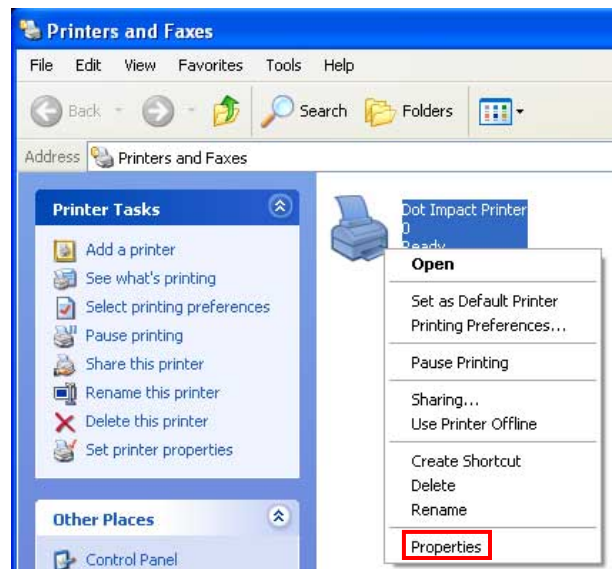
Printers and Faxes

File Edit View Favorites Tools Help

Back Search Folders

Address Printers and Faxes

Printer Tasks

Add a printer
See what's printing
Select printing preferences
Pause printing
Share this printer
Rename this printer
Delete this printer
Set printer properties

Other Places

Control Panel

Dot Impact Printer
0
Ready

Open
Set as Default Printer
Printing Preferences...
Pause Printing
Sharing...
Use Printer Offline
Create Shortcut
Delete
Rename
Properties